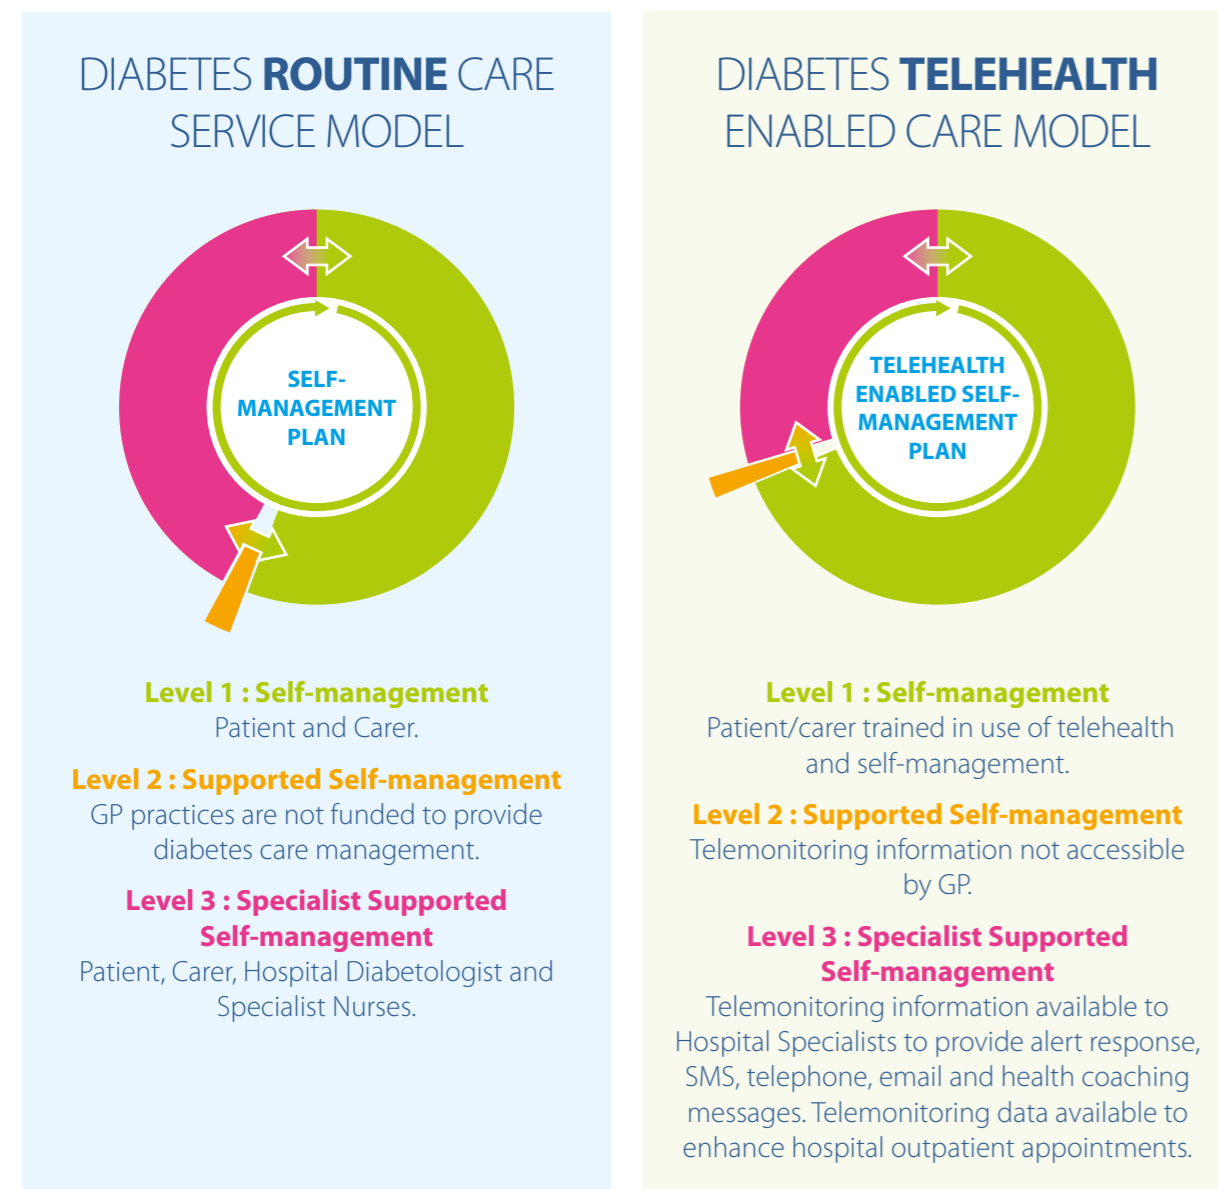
DIABETES ROUTINE CARE SERVICE MODEL

SELF-MANAGEMENT PLAN

Level 1 : Self-management
Patient and Carer.

Level 2 : Supported Self-management
GP practices are not funded to provide diabetes care management.

Level 3 : Specialist Supported Self-management
Patient, Carer, Hospital Diabetologist and Specialist Nurses.

DIABETES TELEHEALTH ENABLED CARE MODEL

TELEHEALTH ENABLED SELF-MANAGEMENT PLAN

Level 1 : Self-management
Patient/carer trained in use of telehealth and self-management.

Level 2 : Supported Self-management
Telemonitoring information not accessible by GP.

Level 3 : Specialist Supported Self-management
Telemonitoring information available to Hospital Specialists to provide alert response, SMS, telephone, email and health coaching messages. Telemonitoring data available to enhance hospital outpatient appointments.